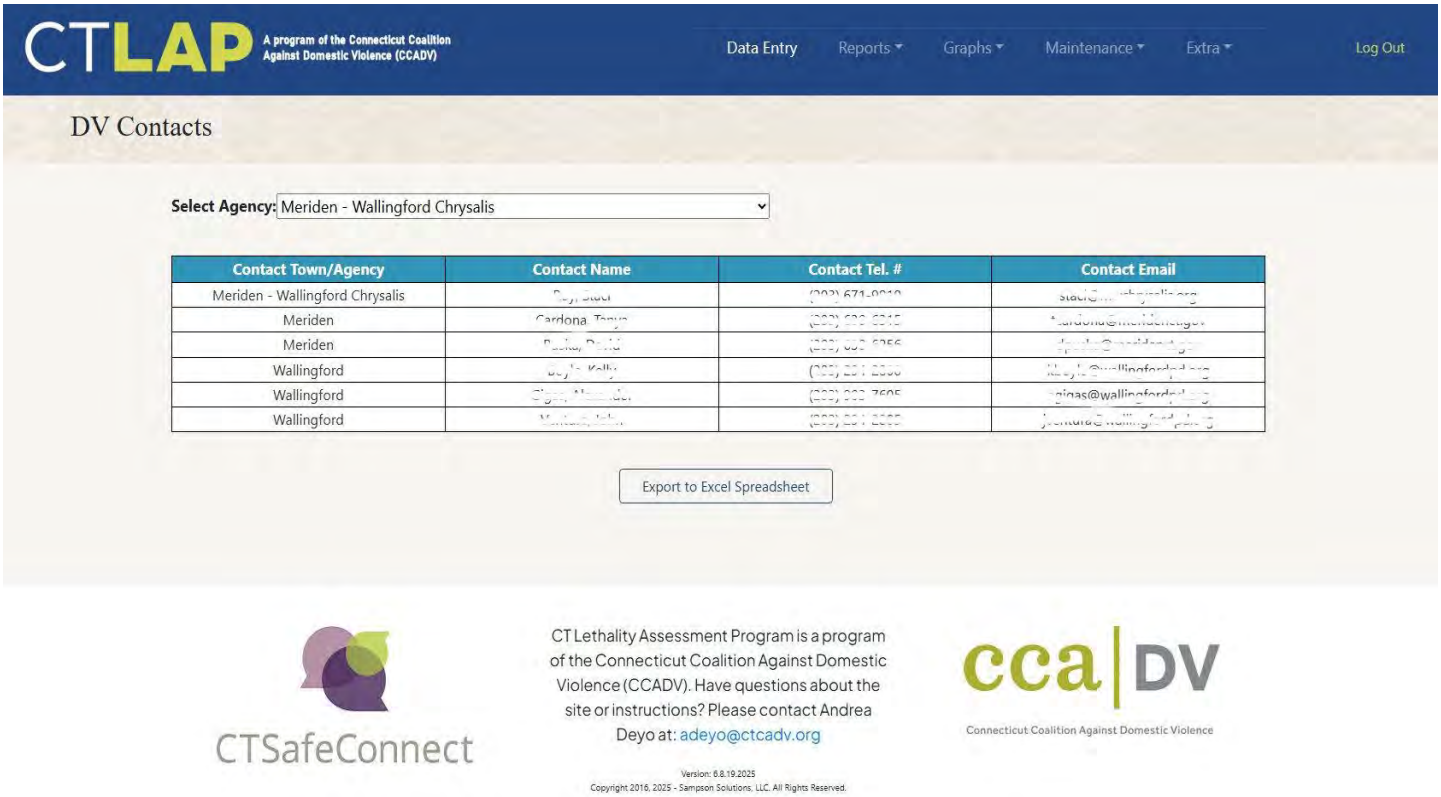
CTLAP A program of the Connecticut Coalition Against Domestic Violence (CCADV)

Data Entry Reports ▾ Graphs ▾ Maintenance ▾ Extra ▾ Log Out

DV Contacts

Select Agency: Meriden - Wallingford Chrysalis

| Contact Town/Agency | Contact Name | Contact Tel. # | Contact Email |
|---|---|---|---|
| Meriden - Wallingford Chrysalis | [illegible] | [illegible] | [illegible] |
| Meriden | Cardona, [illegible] | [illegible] | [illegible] |
| Meriden | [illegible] | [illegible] | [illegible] |
| Wallingford | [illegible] | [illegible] | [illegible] |
| Wallingford | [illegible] | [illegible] | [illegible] |
| Wallingford | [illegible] | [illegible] | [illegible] |

Export to Excel Spreadsheet

CTSafeConnect

CT Lethality Assessment Program is a program of the Connecticut Coalition Against Domestic Violence (CCADV). Have questions about the site or instructions? Please contact Andrea Deyo at: adeyo@ctcadv.org

Version: 6.8.19.2025
Copyright 2016, 2025 - Sampson Solutions, LLC. All Rights Reserved.

cca DV
Connecticut Coalition Against Domestic Violence